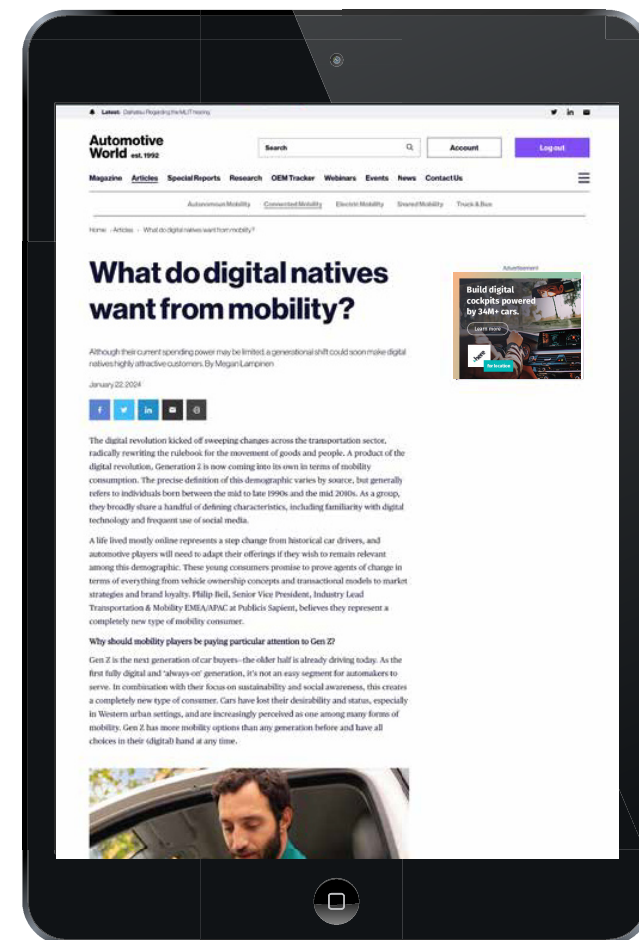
Latest: Daihatsu Regarding the MLIT hearing

Automotive World est. 1992

Search

Account

Log out

Magazine Articles Special Reports Research OEM Tracker Webinars Events News Contact Us

Autonomous Mobility Connected Mobility Electric Mobility Shared Mobility Truck & Bus

Home › Articles › What do digital natives want from mobility?

What do digital natives want from mobility?

Although their current spending power may be limited, a generational shift could soon make digital natives highly attractive customers. By Megan Lampinen

January 22, 2024

Advertisement

Build digital cockpits powered by 34M+ cars.

Learn more

The digital revolution kicked off sweeping changes across the transportation sector, radically rewriting the rulebook for the movement of goods and people. A product of the digital revolution, Generation Z is now coming into its own in terms of mobility consumption. The precise definition of this demographic varies by source, but generally refers to individuals born between the mid to late 1990s and the mid 2010s. As a group, they broadly share a handful of defining characteristics, including familiarity with digital technology and frequent use of social media.

A life lived mostly online represents a step change from historical car drivers, and automotive players will need to adapt their offerings if they wish to remain relevant among this demographic. These young consumers promise to prove agents of change in terms of everything from vehicle ownership concepts and transactional models to market strategies and brand loyalty. Philip Beil, Senior Vice President, Industry Lead Transportation & Mobility EMEA/APAC at Publicis Sapient, believes they represent a completely new type of mobility consumer.

Why should mobility players be paying particular attention to Gen Z?

Gen Z is the next generation of car buyers–the older half is already driving today. As the first fully digital and 'always-on' generation, it's not an easy segment for automakers to serve. In combination with their focus on sustainability and social awareness, this creates a completely new type of consumer. Cars have lost their desirability and status, especially in Western urban settings, and are increasingly perceived as one among many forms of mobility. Gen Z has more mobility options than any generation before and have all choices in their (digital) hand at any time.